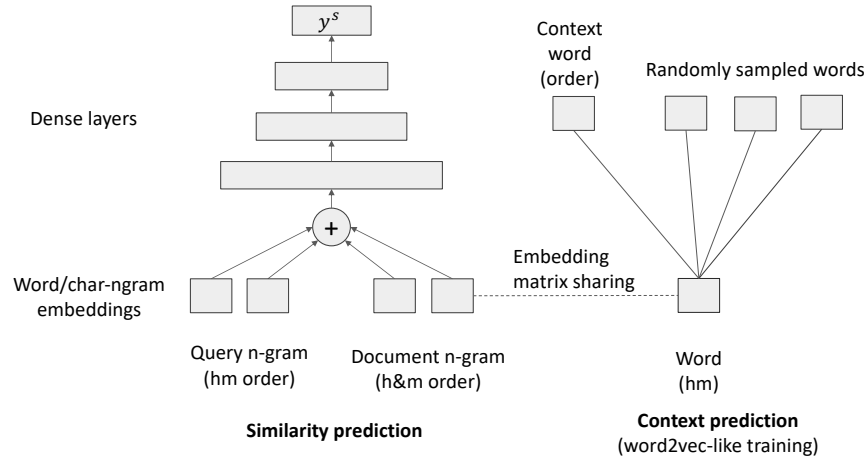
$y^s$

Dense layers

+

Word/char-ngram embeddings

Query n-gram (hm order)

Document n-gram (h&m order)

Similarity prediction

Context word (order)

Randomly sampled words

Embedding matrix sharing

Word (hm)

Context prediction
(word2vec-like training)